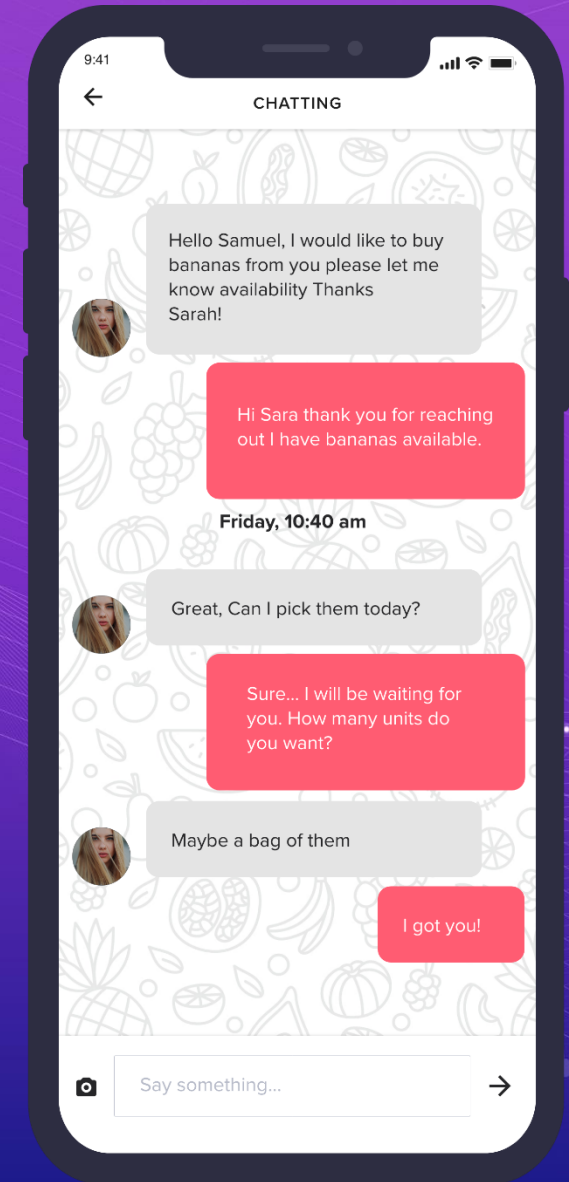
9:41

CHATTING

Hello Samuel, I would like to buy bananas from you please let me know availability Thanks Sarah!

Hi Sara thank you for reaching out I have bananas available.

Friday, 10:40 am

Great, Can I pick them today?

Sure... I will be waiting for you. How many units do you want?

Maybe a bag of them

I got you!

Say something...